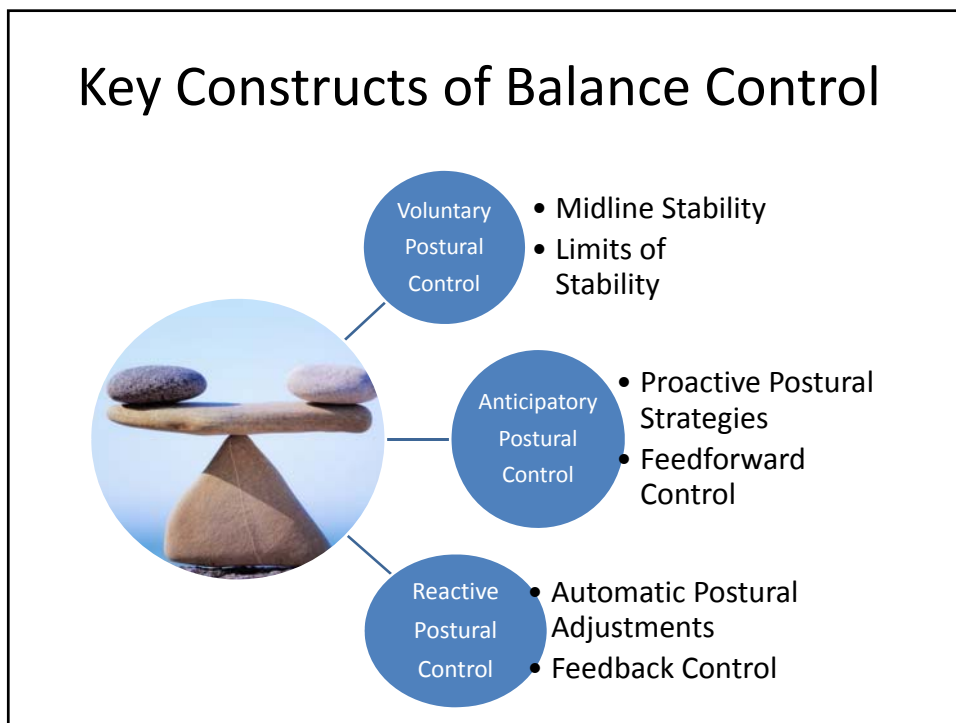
Key Constructs of Balance Control

Voluntary Postural Control

- Midline Stability
- Limits of Stability

Anticipatory Postural Control

- Proactive Postural Strategies
- Feedforward Control

Reactive Postural Control

- Automatic Postural Adjustments
- Feedback Control